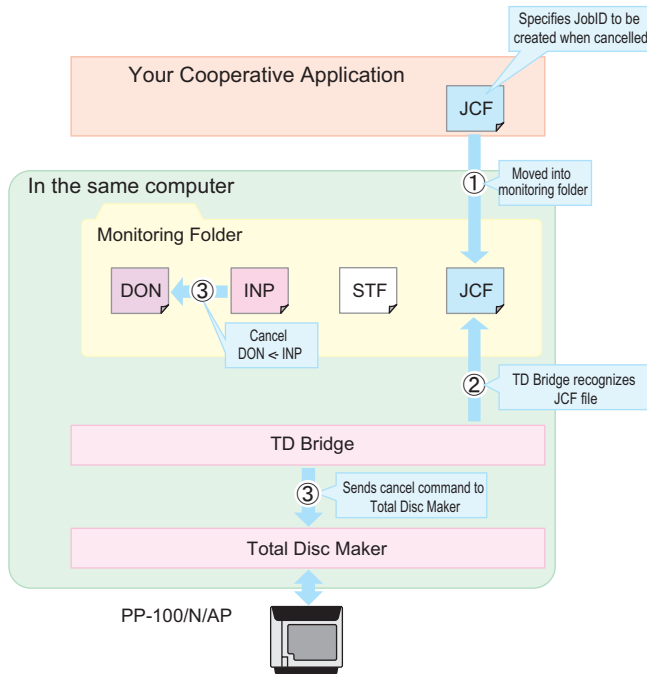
Specifies JobID to be created when cancelled

Your Cooperative Application

JCF

In the same computer

① Moved into monitoring folder

Monitoring Folder

DON ③ INP STF JCF

Cancel DON < INP

② TD Bridge recognizes JCF file

TD Bridge

③ Sends cancel command to Total Disc Maker

Total Disc Maker

PP-100/N/AP